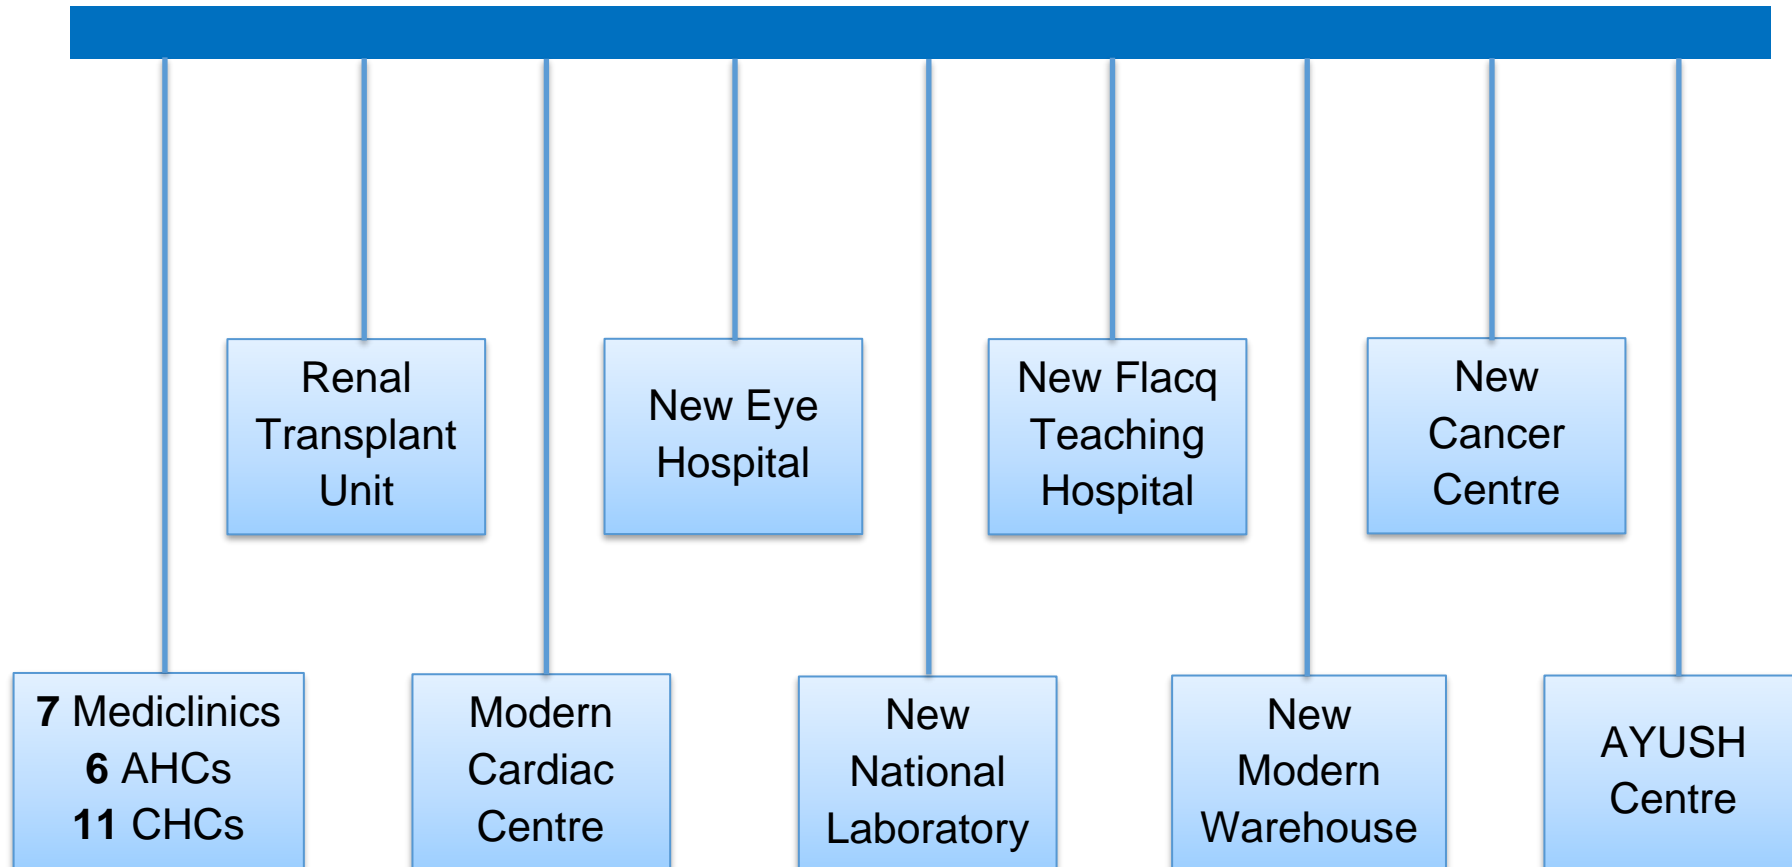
7 Mediclinics
6 AHCs
11 CHCs

Renal Transplant Unit

Modern Cardiac Centre

New Eye Hospital

New National Laboratory

New Flacq Teaching Hospital

New Modern Warehouse

New Cancer Centre

AYUSH Centre